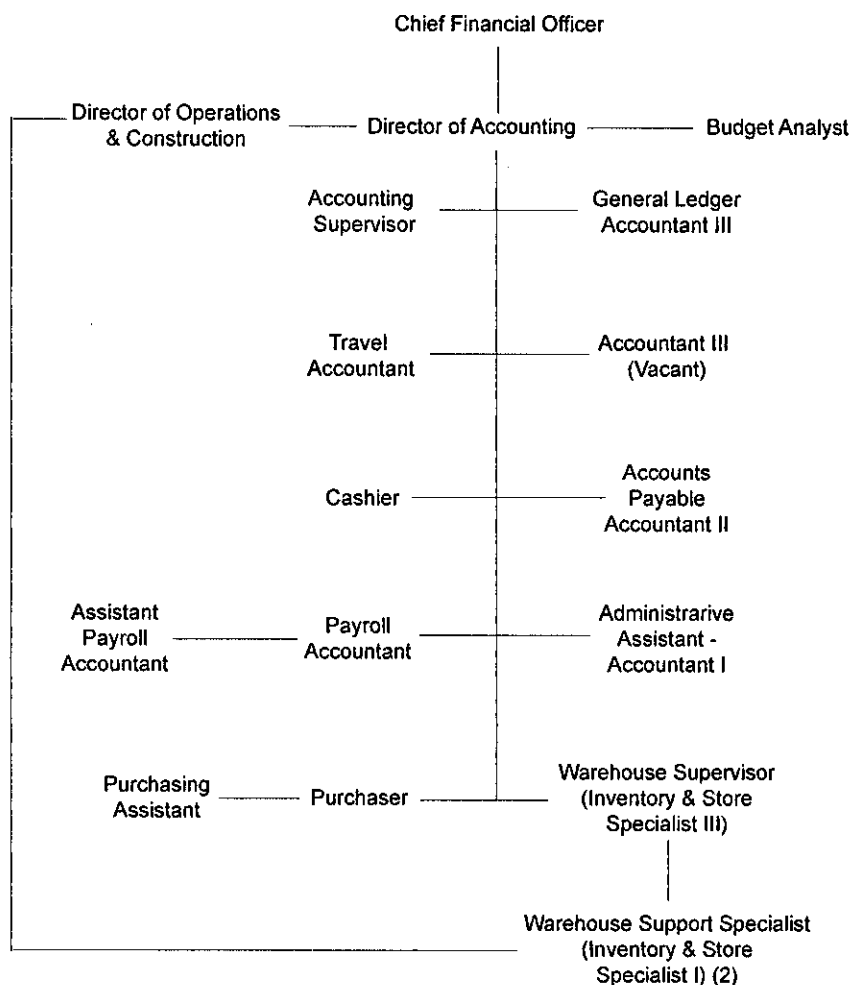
Chief Financial Officer

Director of Operations & Construction

Director of Accounting

Budget Analyst

Accounting Supervisor

General Ledger Accountant III

Travel Accountant

Accountant III (Vacant)

Cashier

Accounts Payable Accountant II

Assistant Payroll Accountant

Payroll Accountant

Administrarive Assistant - Accountant I

Purchasing Assistant

Purchaser

Warehouse Supervisor (Inventory & Store Specialist III)

Warehouse Support Specialist (Inventory & Store Specialist I) (2)